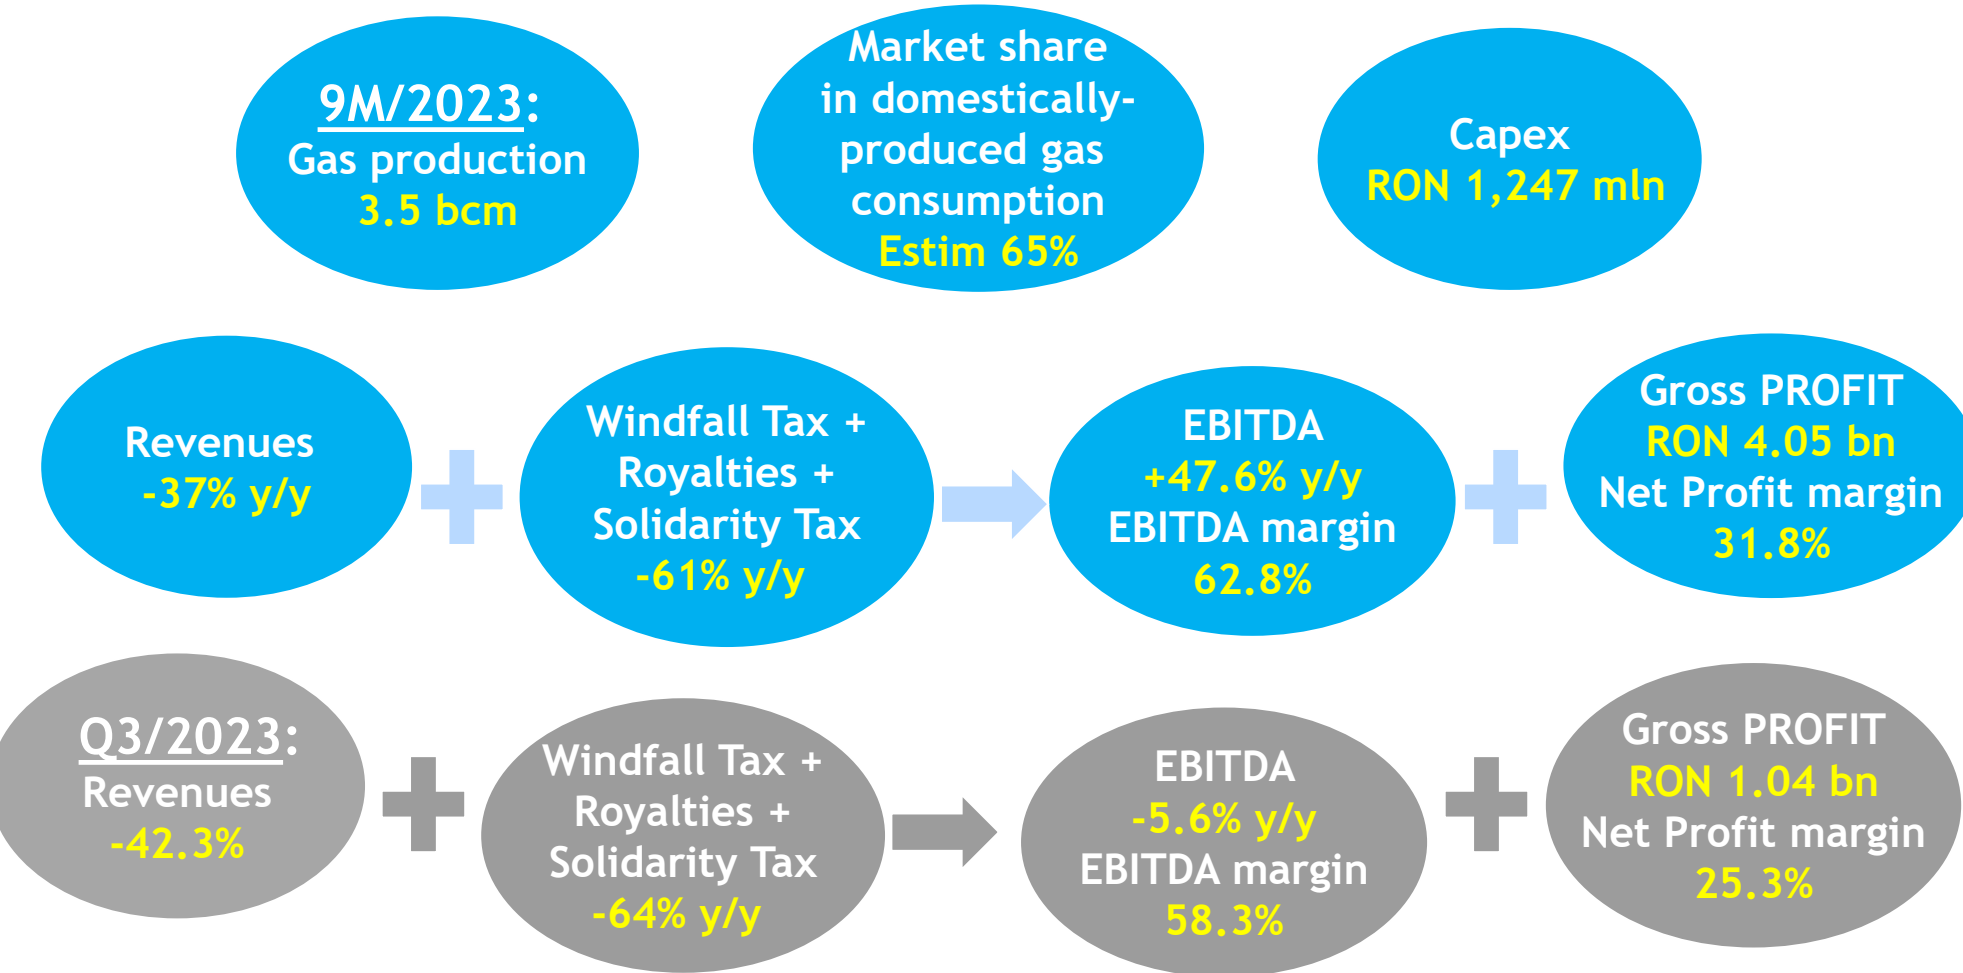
9M/2023:
Gas production
3.5 bcm

Market share in domestically-produced gas consumption
Estim 65%

Capex
RON 1,247 mln

Revenues
-37% y/y

Windfall Tax + Royalties + Solidarity Tax
-61% y/y

EBITDA
+47.6% y/y
EBITDA margin
62.8%

Gross PROFIT
RON 4.05 bn
Net Profit margin
31.8%

Q3/2023:
Revenues
-42.3%

Windfall Tax + Royalties + Solidarity Tax
-64% y/y

EBITDA
-5.6% y/y
EBITDA margin
58.3%

Gross PROFIT
RON 1.04 bn
Net Profit margin
25.3%